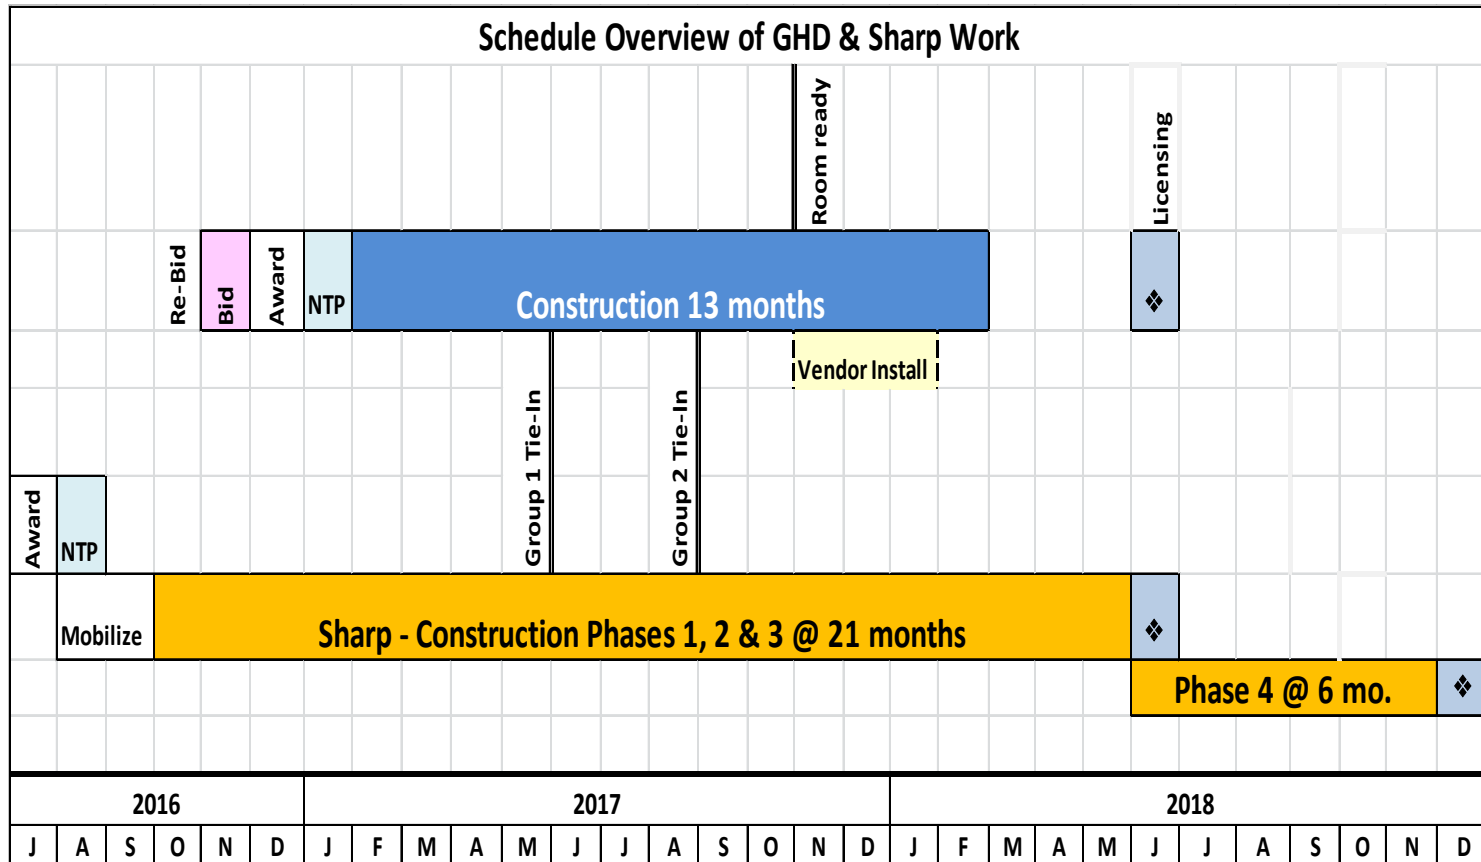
Schedule Overview of GHD & Sharp Work

Room ready

Licensing

Re-Bid

Bid

Award

NTP

Construction 13 months

❖

Vendor Install

Group 1 Tie-In

Group 2 Tie-In

Award

NTP

Mobilize

Sharp - Construction Phases 1, 2 & 3 @ 21 months

❖

Phase 4 @ 6 mo.

❖

| 2016 | 2017 | 2018 |
|---|---|---|

| J | A | S | O | N | D | J | F | M | A | M | J | J | A | S | O | N | D | J | F | M | A | M | J | J | A | S | O | N | D |
|---|---|---|---|---|---|---|---|---|---|---|---|---|---|---|---|---|---|---|---|---|---|---|---|---|---|---|---|---|---|